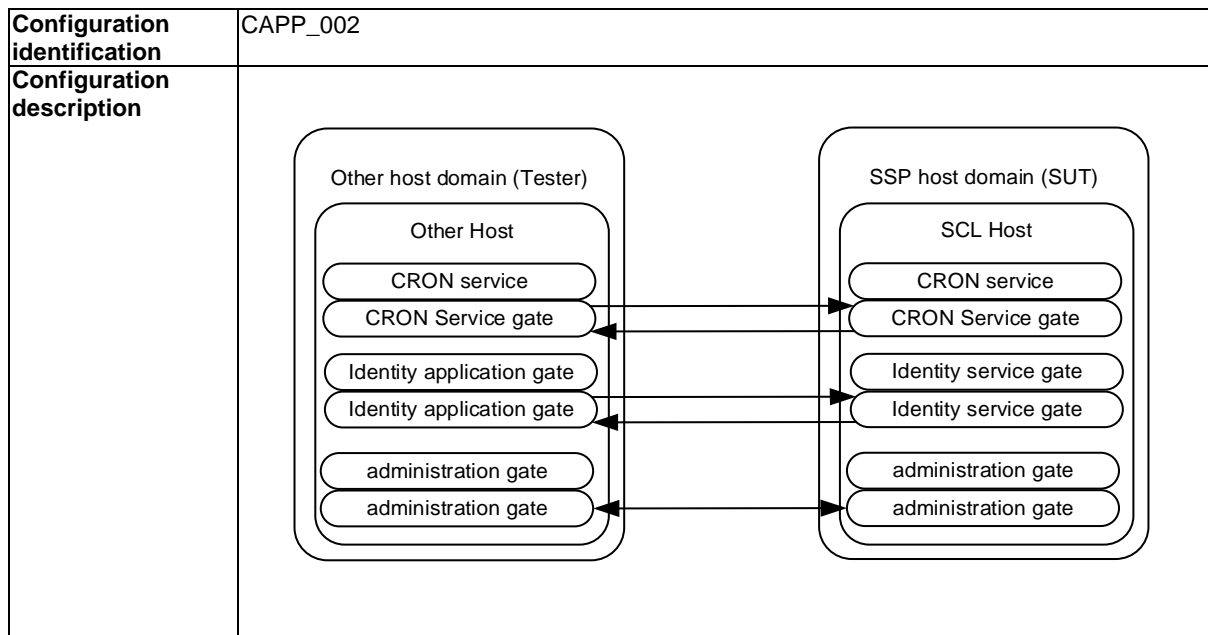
| Configuration identification | CAPP_002 |
|---|---|
| Configuration description | Other host domain (Tester)<br>Other Host<br>CRON service<br>CRON Service gate<br>Identity application gate<br>Identity application gate<br>administration gate<br>administration gate<br><br>SSP host domain (SUT)<br>SCL Host<br>CRON service<br>CRON Service gate<br>Identity service gate<br>Identity service gate<br>administration gate<br>administration gate |